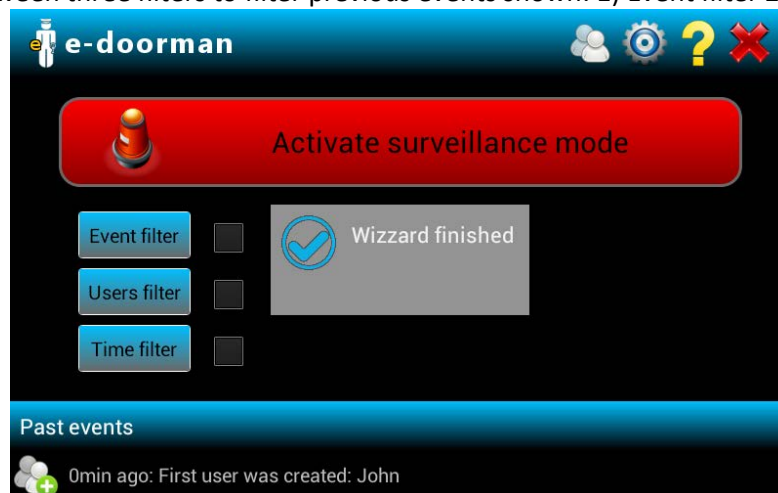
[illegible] three filters to filter previous events shown. 1, Event filter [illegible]

e-doorman

Activate surveillance mode

Event filter

Users filter

Time filter

Wizzard finished

Past events

0min ago: First user was created: John